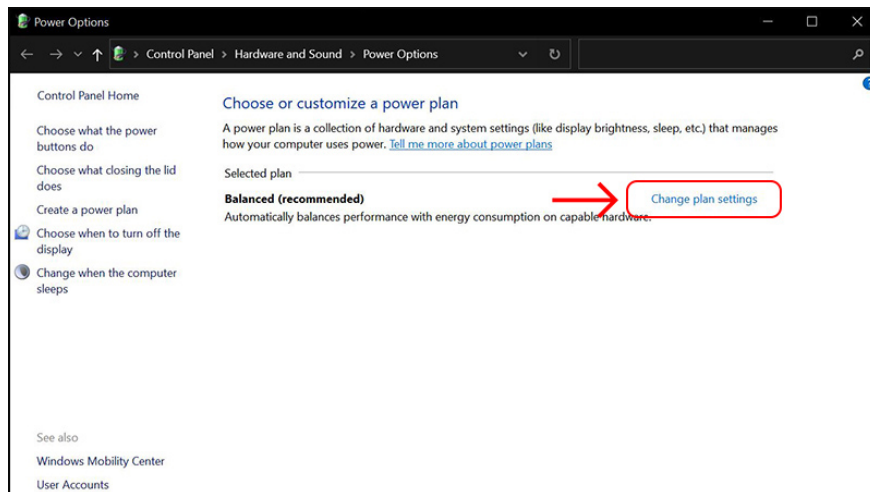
Power Options

Control Panel > Hardware and Sound > Power Options

Control Panel Home

Choose what the power buttons do

Choose what closing the lid does

Create a power plan

Choose when to turn off the display

Change when the computer sleeps

See also

Windows Mobility Center

User Accounts

Choose or customize a power plan

A power plan is a collection of hardware and system settings (like display brightness, sleep, etc.) that manages how your computer uses power. Tell me more about power plans

Selected plan

Balanced (recommended)

Change plan settings

Automatically balances performance with energy consumption on capable hardware.